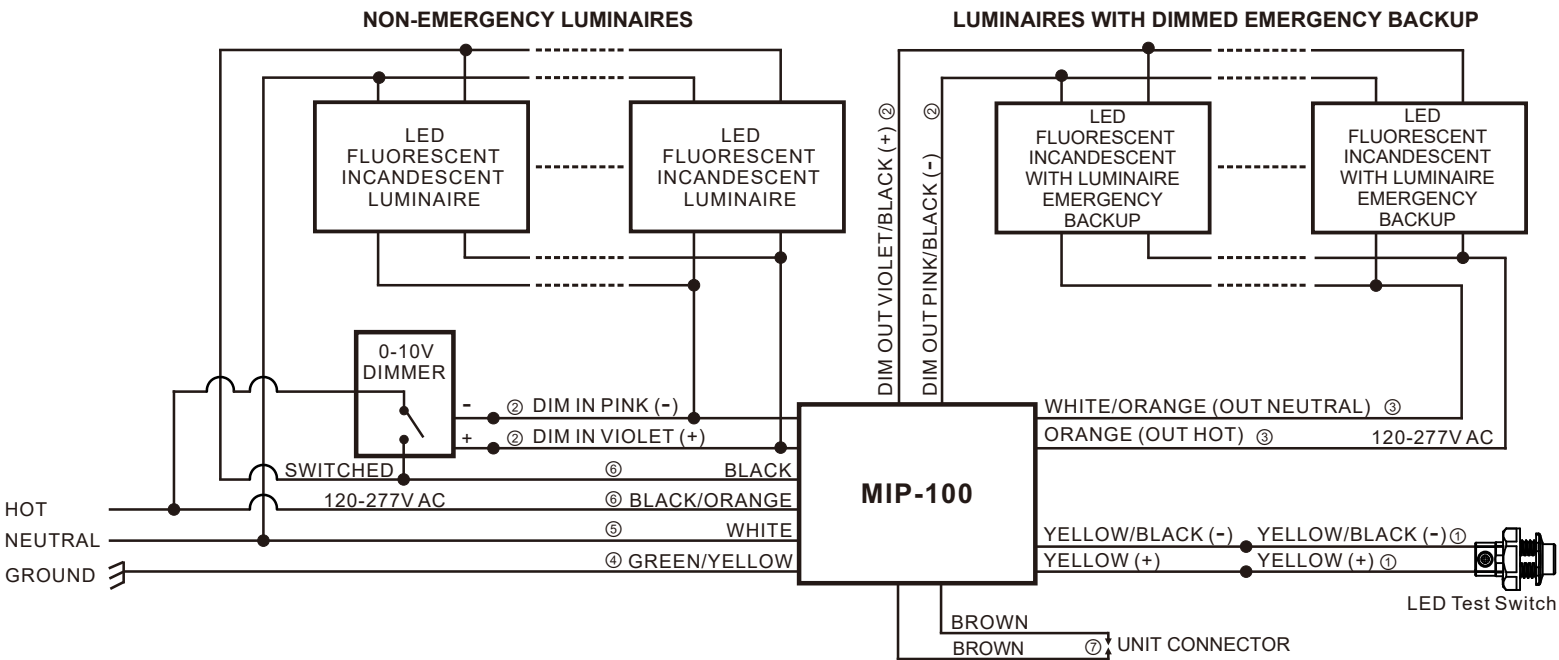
NON-EMERGENCY LUMINAIRES

LUMINAIRES WITH DIMMED EMERGENCY BACKUP

LED FLUORESCENT INCANDESCENT LUMINAIRE

LED FLUORESCENT INCANDESCENT LUMINAIRE

DIM OUT VIOLET/BLACK (+) ②

DIM OUT PINK/BLACK (-) ②

LED FLUORESCENT INCANDESCENT WITH LUMINAIRE EMERGENCY BACKUP

LED FLUORESCENT INCANDESCENT WITH LUMINAIRE EMERGENCY BACKUP

0-10V DIMMER

-

+

② DIM IN PINK (-)

② DIM IN VIOLET (+)

WHITE/ORANGE (OUT NEUTRAL) ③

ORANGE (OUT HOT) ③

120-277V AC

SWITCHED

⑥ BLACK

120-277V AC

⑥ BLACK/ORANGE

MIP-100

HOT

NEUTRAL

⑤ WHITE

GROUND

④ GREEN/YELLOW

YELLOW/BLACK (-)

YELLOW/BLACK (-) ①

YELLOW (+)

YELLOW (+) ①

LED Test Switch

BROWN

BROWN

⑦ UNIT CONNECTOR